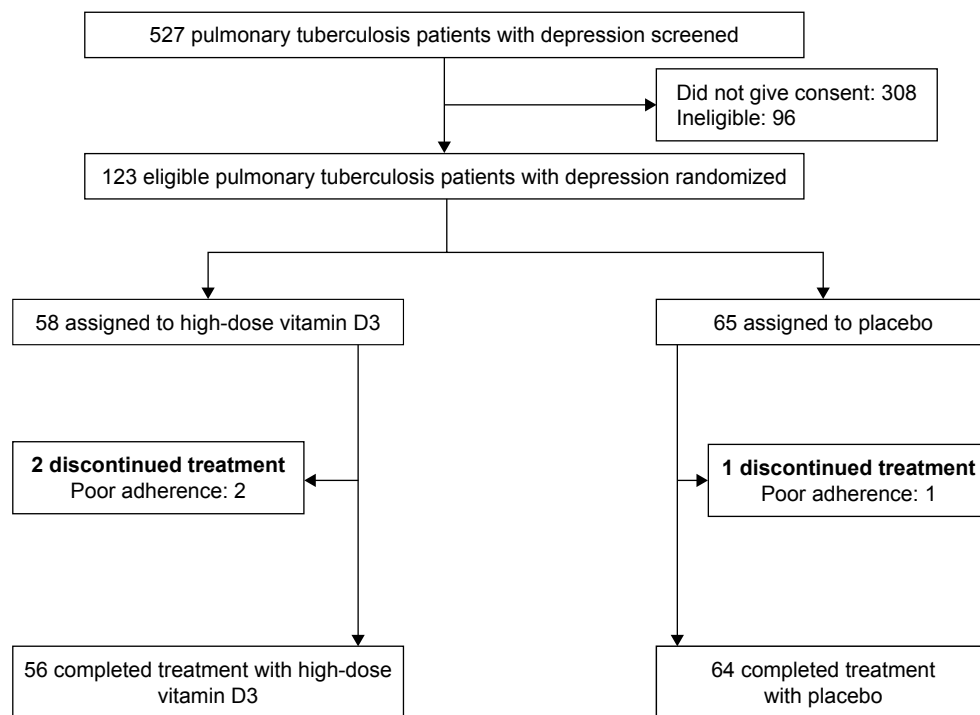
527 pulmonary tuberculosis patients with depression screened

Did not give consent: 308
Ineligible: 96

123 eligible pulmonary tuberculosis patients with depression randomized

58 assigned to high-dose vitamin D3

65 assigned to placebo

**2 discontinued treatment**
Poor adherence: 2

**1 discontinued treatment**
Poor adherence: 1

56 completed treatment with high-dose vitamin D3

64 completed treatment with placebo